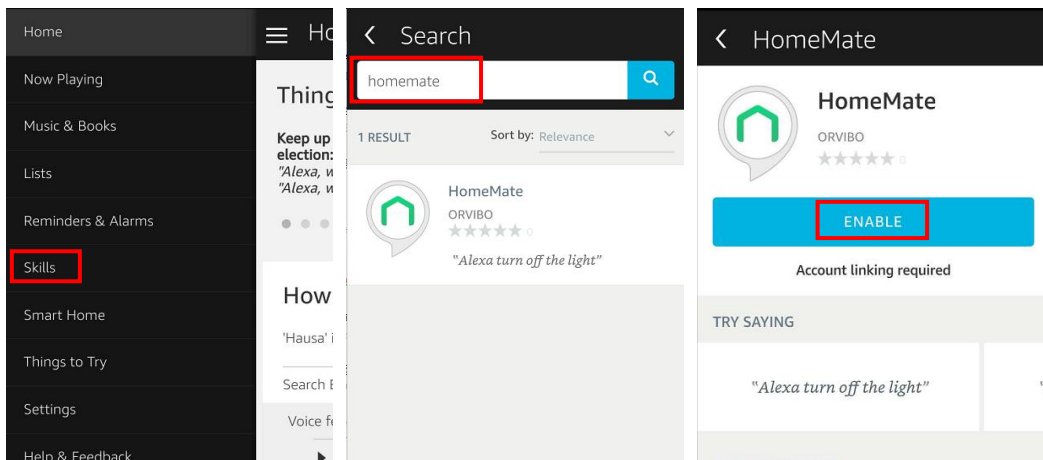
Home

Now Playing

Music & Books

Lists

Reminders & Alarms

Skills

Smart Home

Things to Try

Settings

Help & Feedback

Ho

Thing

Keep up election: "Alexa, w "Alexa, w

How

'Hausa' i

Search E

Voice fe

Search

homemate

1 RESULT

Sort by: Relevance

HomeMate

ORVIBO

0

"Alexa turn off the light"

HomeMate

HomeMate

ORVIBO

0

ENABLE

Account linking required

TRY SAYING

"Alexa turn off the light"